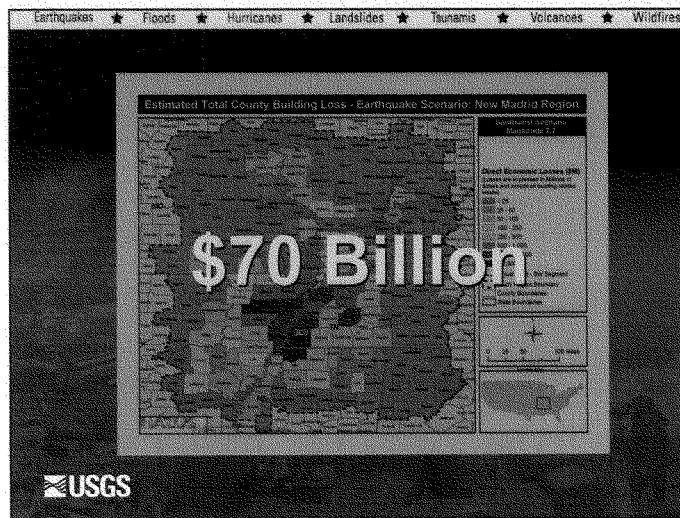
Earthquakes ★ Floods ★ Hurricanes ★ Landslides ★ Tsunamis ★ Volcanoes ★ Wildfires

Estimated Total County Building Loss - Earthquake Scenario: New Madrid Region

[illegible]
Magnitude 7.7

Direct Economic Losses ($M)
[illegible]

$70 Billion

USGS